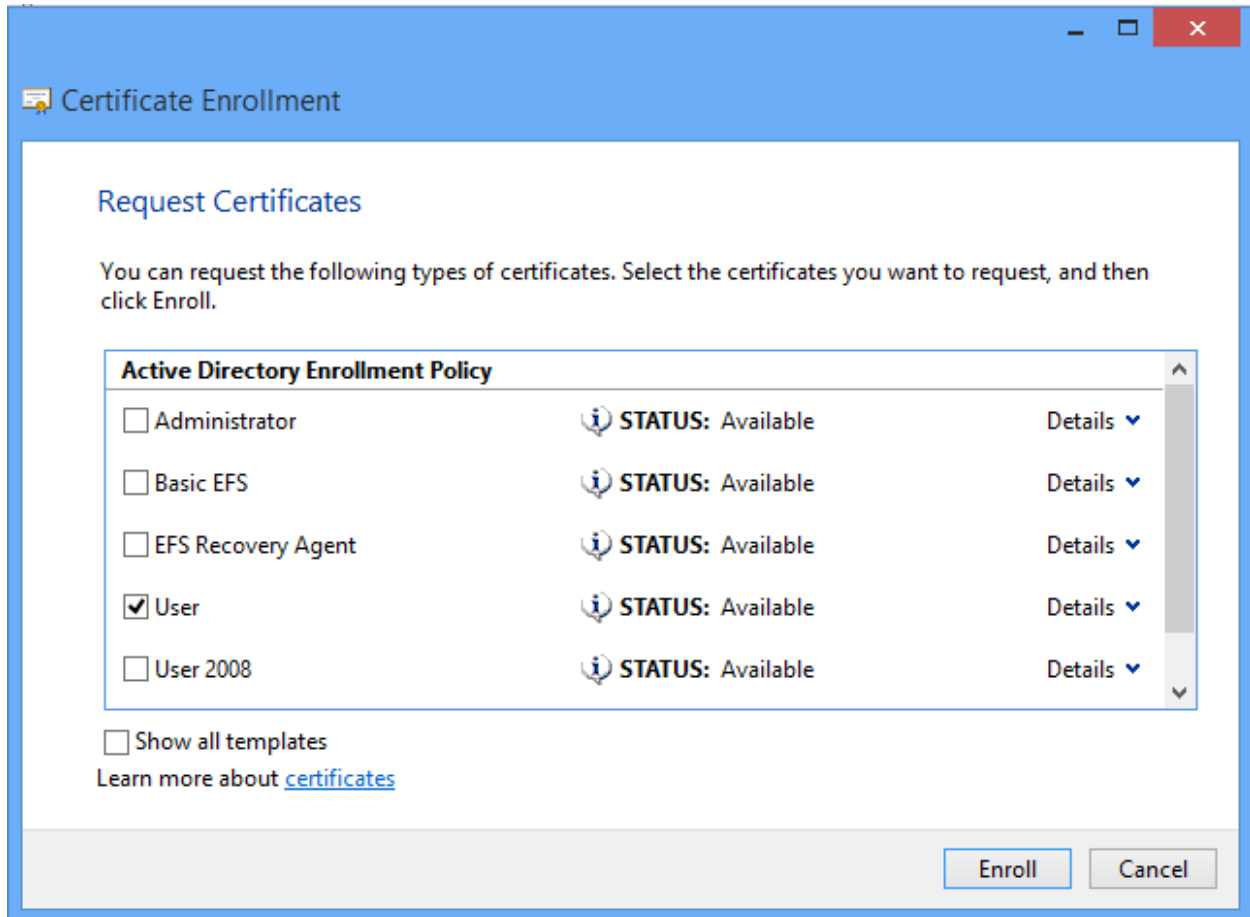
Certificate Enrollment

Request Certificates

You can request the following types of certificates. Select the certificates you want to request, and then click Enroll.

Active Directory Enrollment Policy

| | | |
|---|---|---|
| ☐ Administrator | STATUS: Available | Details |
| ☐ Basic EFS | STATUS: Available | Details |
| ☐ EFS Recovery Agent | STATUS: Available | Details |
| ☑ User | STATUS: Available | Details |
| ☐ User 2008 | STATUS: Available | Details |

☐ Show all templates

Learn more about certificates

Enroll Cancel